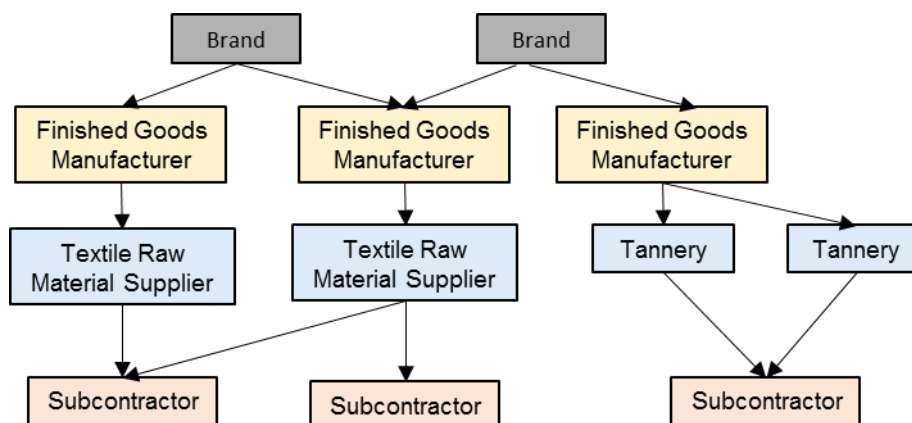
Brand

Brand

Finished Goods Manufacturer

Finished Goods Manufacturer

Finished Goods Manufacturer

Textile Raw Material Supplier

Textile Raw Material Supplier

Tannery

Tannery

Subcontractor

Subcontractor

Subcontractor